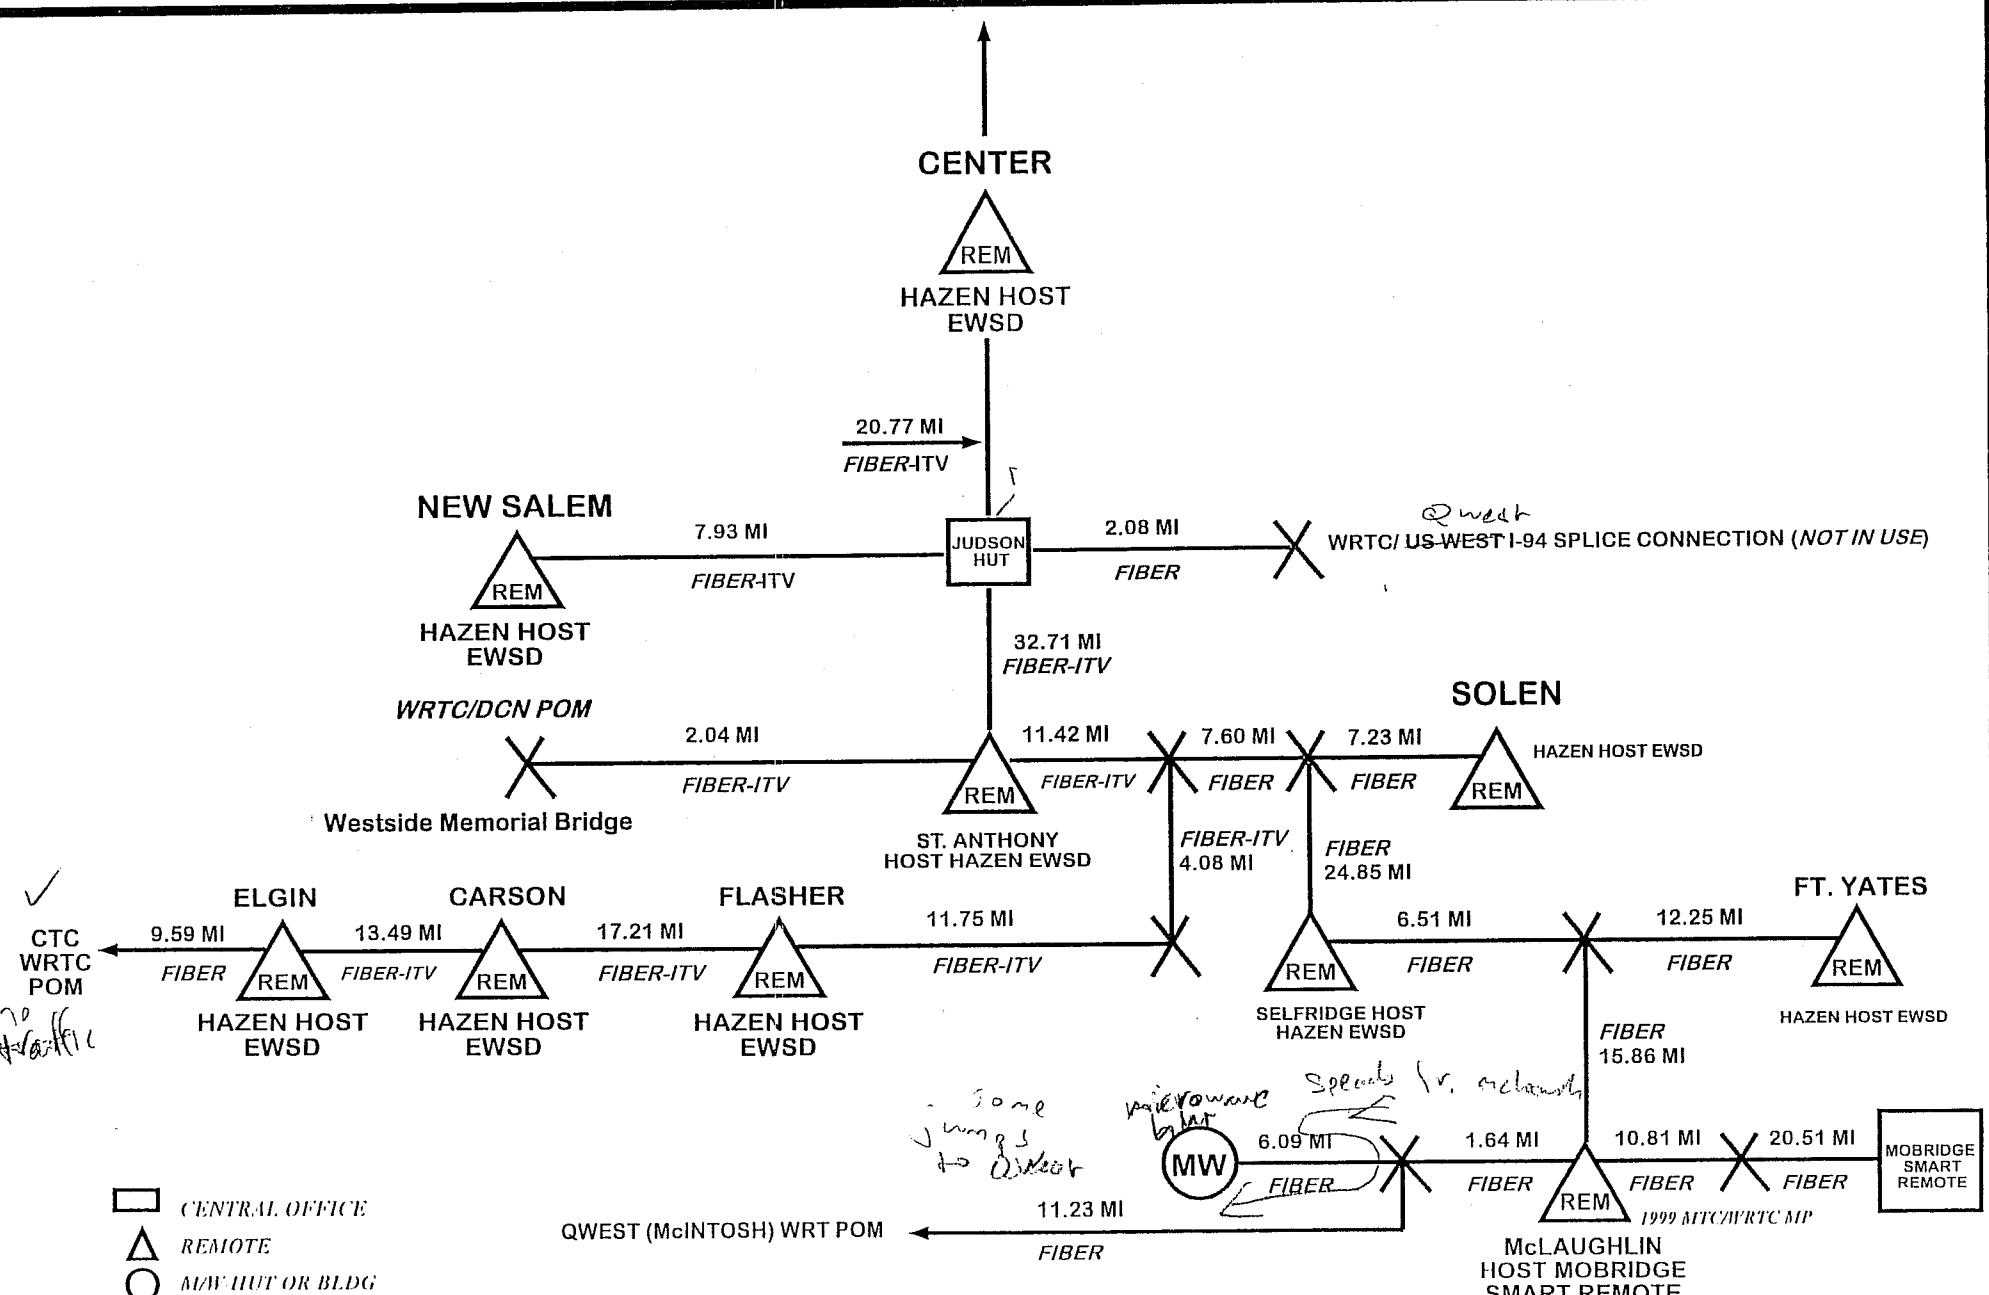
CENTER

REM

HAZEN HOST EWSD

20.77 MI
FIBER-ITV

NEW SALEM

REM

HAZEN HOST EWSD

7.93 MI
FIBER-ITV

JUDSON HUT

2.08 MI
FIBER

Qwest
WRTC/ US WEST I-94 SPLICE CONNECTION (NOT IN USE)

32.71 MI
FIBER-ITV

WRTC/DCN POM

Westside Memorial Bridge

2.04 MI
FIBER-ITV

REM
ST. ANTHONY HOST HAZEN EWSD

11.42 MI
FIBER-ITV

7.60 MI
FIBER

7.23 MI
FIBER

SOLEN
REM
HAZEN HOST EWSD

FIBER-ITV
4.08 MI

FIBER
24.85 MI

CTC WRTC POM
to traffic

9.59 MI
FIBER

ELGIN
REM
HAZEN HOST EWSD

13.49 MI
FIBER-ITV

CARSON
REM
HAZEN HOST EWSD

17.21 MI
FIBER-ITV

FLASHER
REM
HAZEN HOST EWSD

11.75 MI
FIBER-ITV

REM
SELFRIDGE HOST HAZEN EWSD

6.51 MI
FIBER

12.25 MI
FIBER

FT. YATES
REM
HAZEN HOST EWSD

FIBER
15.86 MI

Some jumps to Bismarck

microwave blur

Speeds Ir. mclaughlin

MW

6.09 MI
FIBER

1.64 MI
FIBER

10.81 MI
FIBER

20.51 MI
FIBER

MOBRIDGE SMART REMOTE

REM
1999 MTC/WRTC MP

McLAUGHLIN HOST MOBRIDGE SMART REMOTE

11.23 MI
FIBER

QWEST (McINTOSH) WRT POM

CENTRAL OFFICE
REMOTE
M/W HUT OR BLDG